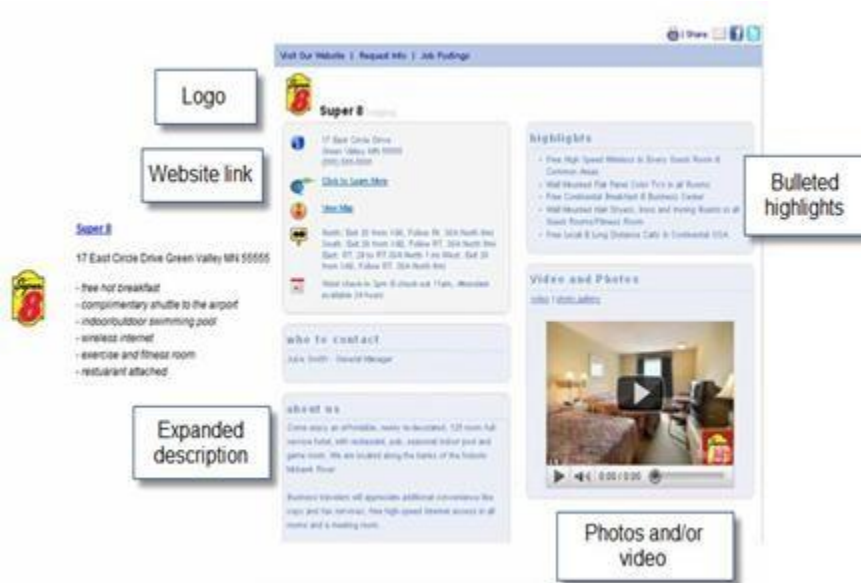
Share

Visit Our Website | Request Info | Job Postings

Logo

Super 8

Website link

17 East Circle Drive
Green Valley MN 55555

Click to Learn More

View Map

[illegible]

Hotel check-in 3pm & check out 11am. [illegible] available 24 hours

highlights

- Free High Speed Wireless In Every Guest Room & Common Areas
- Wall Mounted Flat Panel Color TV's in all Rooms
- Free Continental Breakfast & Business Center
- Wall Mounted Hair Dryers, Irons and Ironing Boards in all Guest Rooms/Fitness Room
- Free Local & Long Distance Calls In Continental USA

Bulleted highlights

Super 8

17 East Circle Drive Green Valley MN 55555

- free hot breakfast
- complimentary shuttle to the airport
- indoor/outdoor swimming pool
- wireless internet
- exercise and fitness room
- resturaunt attached

who to contact

John Smith - General Manager

Video and Photos

video | photo gallery

0:00 / 0:35

about us

Expanded description

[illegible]

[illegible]

Photos and/or video